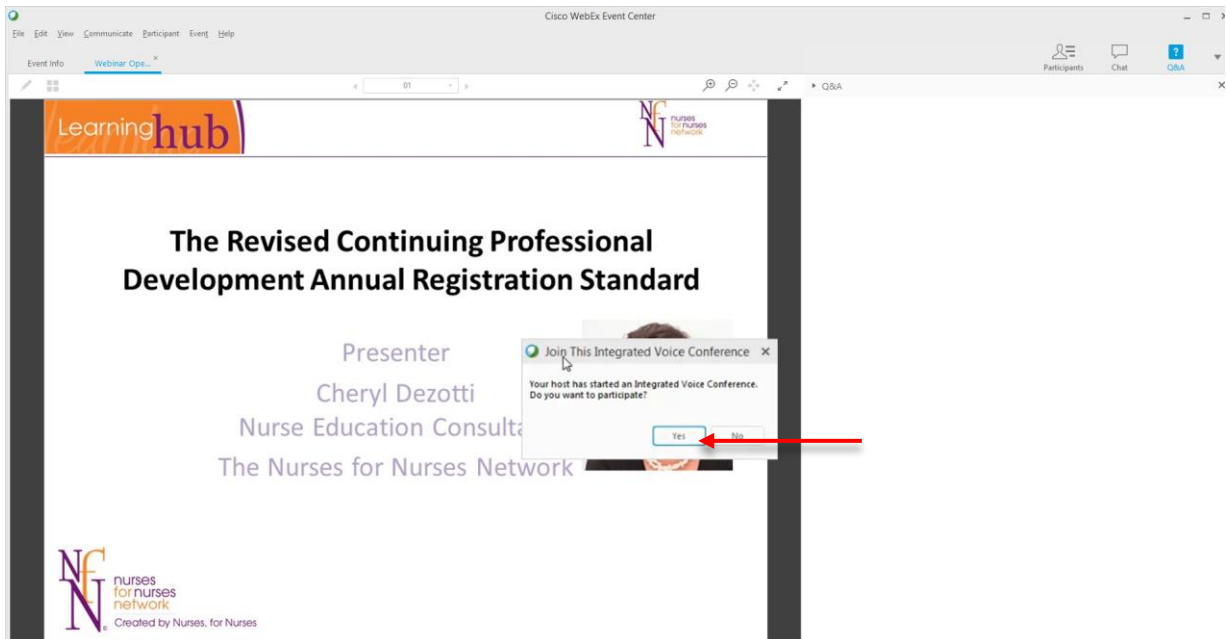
Cisco WebEx Event Center

File Edit View Communicate Participant Event Help

Event Info Webinar Ope...

Participants Chat Q&A

01

Q&A

Learning hub

NfN nurses for nurses network

The Revised Continuing Professional Development Annual Registration Standard

Presenter

Cheryl Dezotti

Nurse Education Consulta

The Nurses for Nurses Network

Join This Integrated Voice Conference

Your host has started an Integrated Voice Conference. Do you want to participate?

Yes No

NfN nurses for nurses network

Created by Nurses, for Nurses